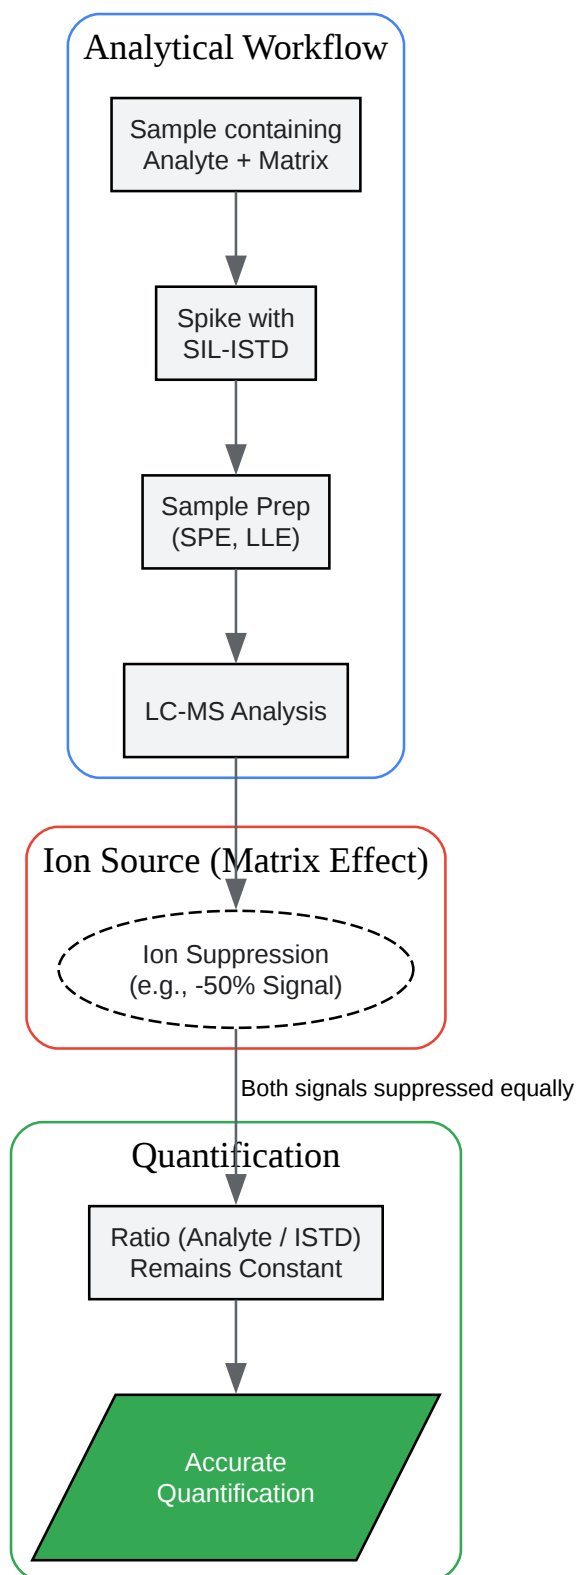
Analytical Workflow

Sample containing Analyte + Matrix

Spike with SIL-ISTD

Sample Prep (SPE, LLE)

LC-MS Analysis

Ion Source (Matrix Effect)

Ion Suppression (e.g., -50% Signal)

Both signals suppressed equally

Quantification

Ratio (Analyte / ISTD) Remains Constant

Accurate Quantification